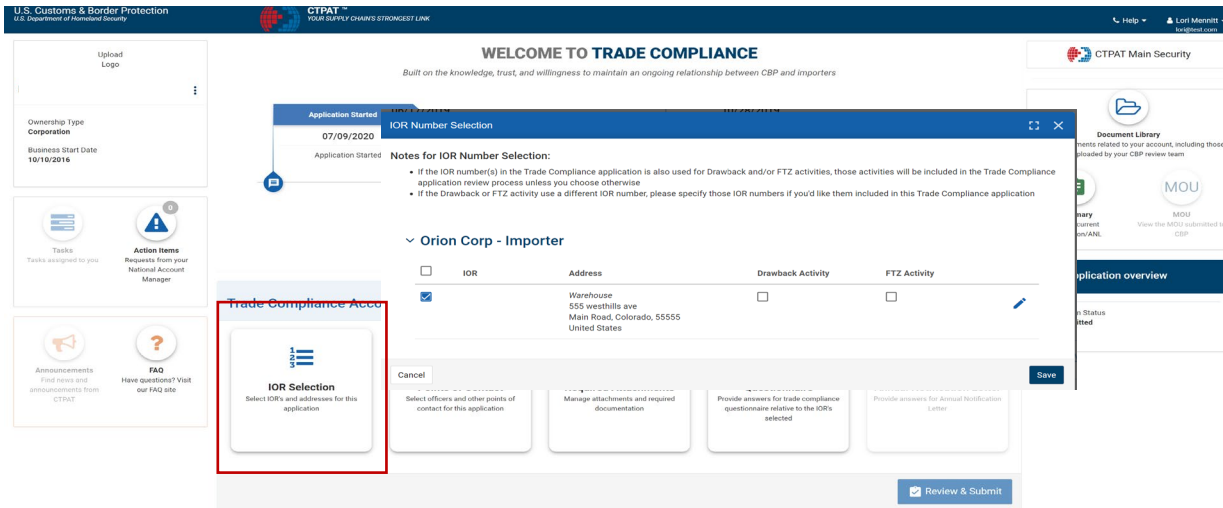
U.S. Customs & Border Protection
U.S. Department of Homeland Security

CTPAT ™
YOUR SUPPLY CHAIN'S STRONGEST LINK

Help ▾ Lori Mennitt
lori@test.com

Upload
Logo

Ownership Type
Corporation

Business Start Date
10/10/2016

Tasks
Tasks assigned to you

0
Action Items
Requests from your National Account Manager

Announcements
Find news and announcements from CTPAT

FAQ
Have questions? Visit our FAQ site

WELCOME TO TRADE COMPLIANCE

Built on the knowledge, trust, and willingness to maintain an ongoing relationship between CBP and importers

Application Started
07/09/2020
Application Started

Trade Compliance Acc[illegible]

IOR Selection
Select IOR's and addresses for this application

Select officers and other points of contact for this application

Manage attachments and required documentation

Provide answers for trade compliance questionnaire relative to the IOR's selected

Provide answers for Annual Notification Letter

Review & Submit

CTPAT Main Security

Document Library
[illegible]ments related to your account, including those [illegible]ploaded by your CBP review team

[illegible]nary
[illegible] current
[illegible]on/ANL

MOU
MOU
View the MOU submitted t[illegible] CBP

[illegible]plication overview

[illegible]n Status
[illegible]itted

IOR Number Selection

Notes for IOR Number Selection:
• If the IOR number(s) in the Trade Compliance application is also used for Drawback and/or FTZ activities, those activities will be included in the Trade Compliance application review process unless you choose otherwise
• If the Drawback or FTZ activity use a different IOR number, please specify those IOR numbers if you'd like them included in this Trade Compliance application

Orion Corp - Importer

| | IOR | Address | Drawback Activity | FTZ Activity |
|---|---|---|---|---|
| ☑ | | Warehouse 555 westhills ave Main Road, Colorado, 55555 United States | ☐ | ☐ |

Cancel
Save